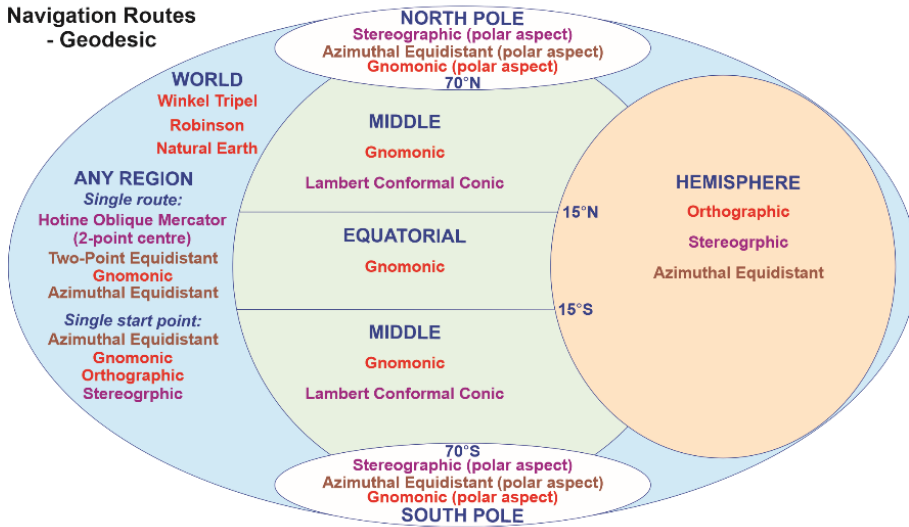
Navigation Routes - Geodesic

NORTH POLE
Stereographic (polar aspect)
Azimuthal Equidistant (polar aspect)
Gnomonic (polar aspect)
70°N

WORLD
Winkel Tripel
Robinson
Natural Earth

ANY REGION
Single route:
Hotine Oblique Mercator (2-point centre)
Two-Point Equidistant
Gnomonic
Azimuthal Equidistant

Single start point:
Azimuthal Equidistant
Gnomonic
Orthographic
Stereogrphic

MIDDLE
Gnomonic
Lambert Conformal Conic

15°N

EQUATORIAL
Gnomonic

15°S

MIDDLE
Gnomonic
Lambert Conformal Conic

HEMISPHERE
Orthographic
Stereogrphic
Azimuthal Equidistant

70°S
Stereographic (polar aspect)
Azimuthal Equidistant (polar aspect)
Gnomonic (polar aspect)
SOUTH POLE